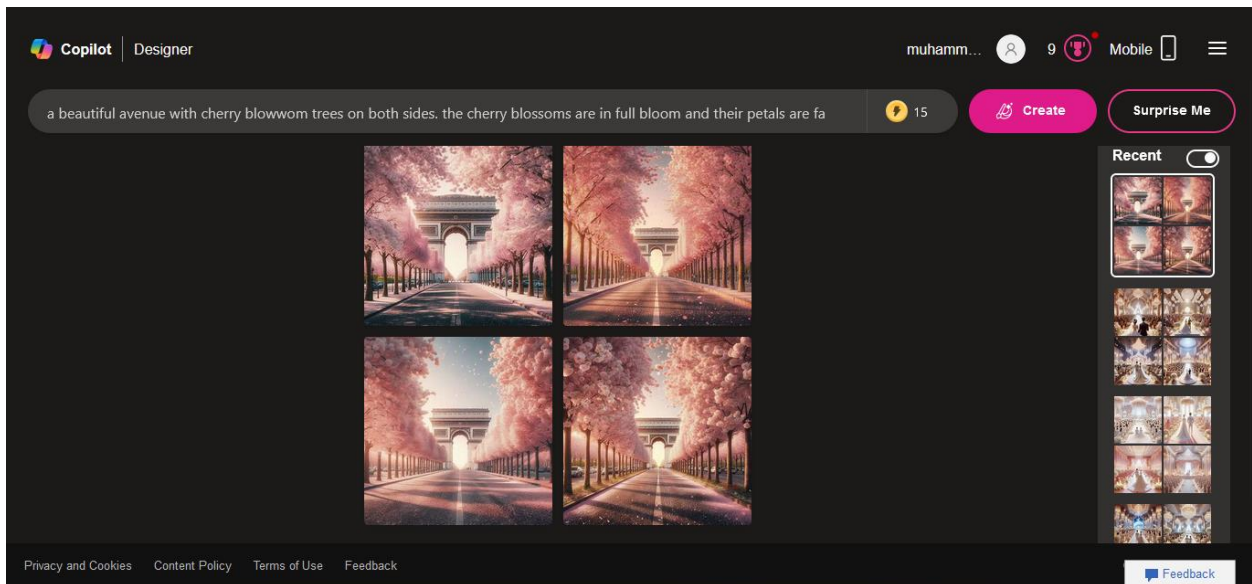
Copilot | Designer

muhamm... 9 Mobile

a beautiful avenue with cherry blowwom trees on both sides. the cherry blossoms are in full bloom and their petals are fa

15

Create

Surprise Me

Recent

Privacy and Cookies Content Policy Terms of Use Feedback

Feedback